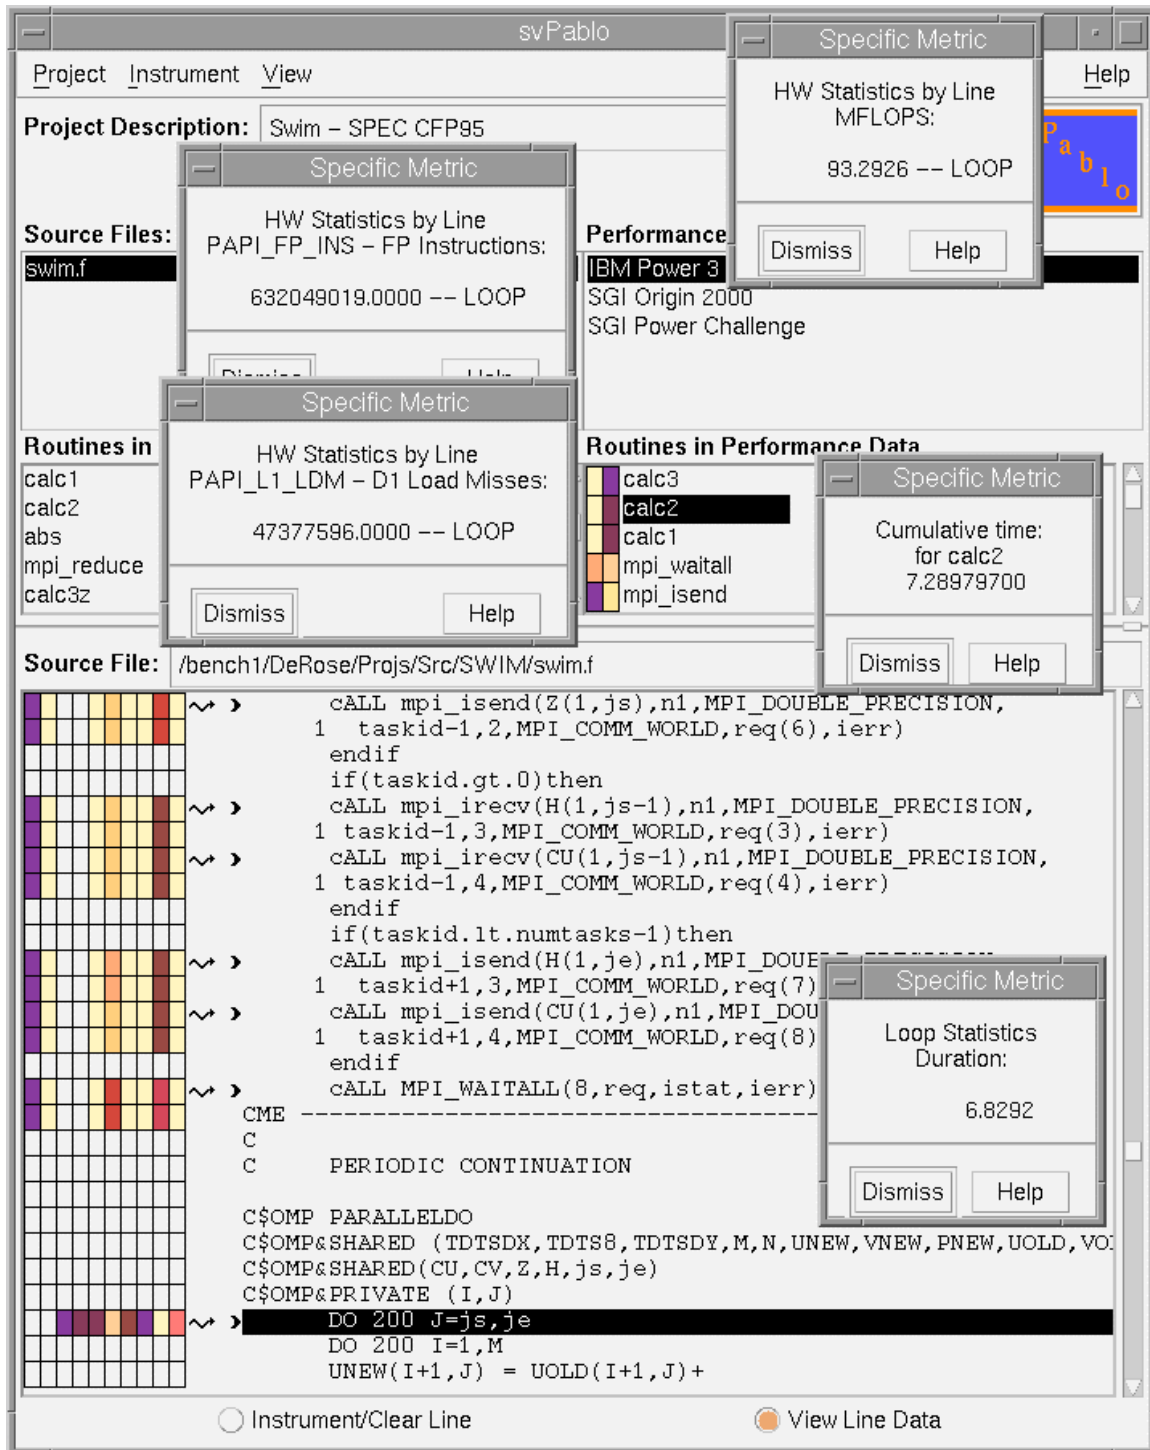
svPablo

Project Instrument View Help

Project Description: Swim – SPEC CFP95

Pablo

Specific Metric

HW Statistics by Line
MFLOPS:

93.2926 -- LOOP

Dismiss Help

Specific Metric

HW Statistics by Line
PAPI_FP_INS – FP Instructions:

632049019.0000 -- LOOP

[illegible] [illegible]

Source Files:

swim.f

Performance

IBM Power 3
SGI Origin 2000
SGI Power Challenge

Specific Metric

HW Statistics by Line
PAPI_L1_LDM – D1 Load Misses:

47377596.0000 -- LOOP

Dismiss Help

Routines in

calc1
calc2
abs
mpi_reduce
calc3z

Routines in Performance Data

calc3
calc2
calc1
mpi_waitall
mpi_isend

Specific Metric

Cumulative time:
for calc2
7.28979700

Dismiss Help

Source File: /bench1/DeRose/Projs/Src/SWIM/swim.f

cALL mpi_isend(Z(1,js),n1,MPI_DOUBLE_PRECISION,
1 taskid-1,2,MPI_COMM_WORLD,req(6),ierr)
endif
if(taskid.gt.0)then
cALL mpi_irecv(H(1,js-1),n1,MPI_DOUBLE_PRECISION,
1 taskid-1,3,MPI_COMM_WORLD,req(3),ierr)
cALL mpi_irecv(CU(1,js-1),n1,MPI_DOUBLE_PRECISION,
1 taskid-1,4,MPI_COMM_WORLD,req(4),ierr)
endif
if(taskid.lt.numtasks-1)then
cALL mpi_isend(H(1,je),n1,MPI_DOUB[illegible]
1 taskid+1,3,MPI_COMM_WORLD,req(7)
cALL mpi_isend(CU(1,je),n1,MPI_DOU
1 taskid+1,4,MPI_COMM_WORLD,req(8)
endif
cALL MPI_WAITALL(8,req,istat,ierr)
CME ------------------------------------------
C
C PERIODIC CONTINUATION

C$OMP PARALLELDO
C$OMP&SHARED (TDTSDX,TDTS8,TDTSDY,M,N,UNEW,VNEW,PNEW,UOLD,VO
C$OMP&SHARED(CU,CV,Z,H,js,je)
C$OMP&PRIVATE (I,J)
DO 200 J=js,je
DO 200 I=1,M
UNEW(I+1,J) = UOLD(I+1,J)+

Specific Metric

Loop Statistics
Duration:

6.8292

Dismiss Help

Instrument/Clear Line View Line Data